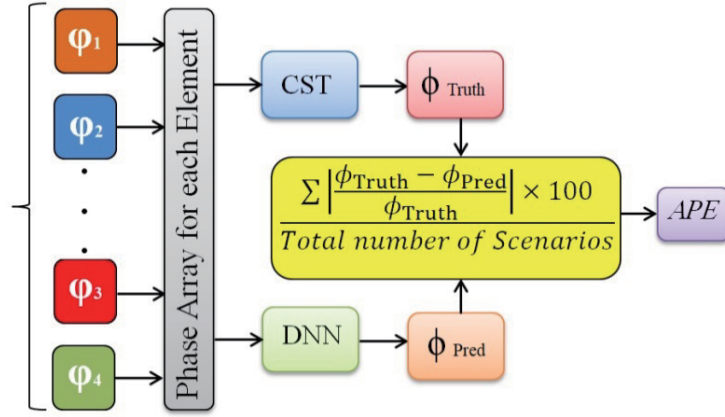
$\varphi_1$

$\varphi_2$

.
.
.

$\varphi_3$

$\varphi_4$

Phase Array for each Element

CST

$\phi_{\text{Truth}}$

DNN

$\phi_{\text{Pred}}$

$\frac{\sum \left| \frac{\phi_{\text{Truth}} - \phi_{\text{Pred}}}{\phi_{\text{Truth}}} \right| \times 100}{Total\ number\ of\ Scenarios}$

$APE$